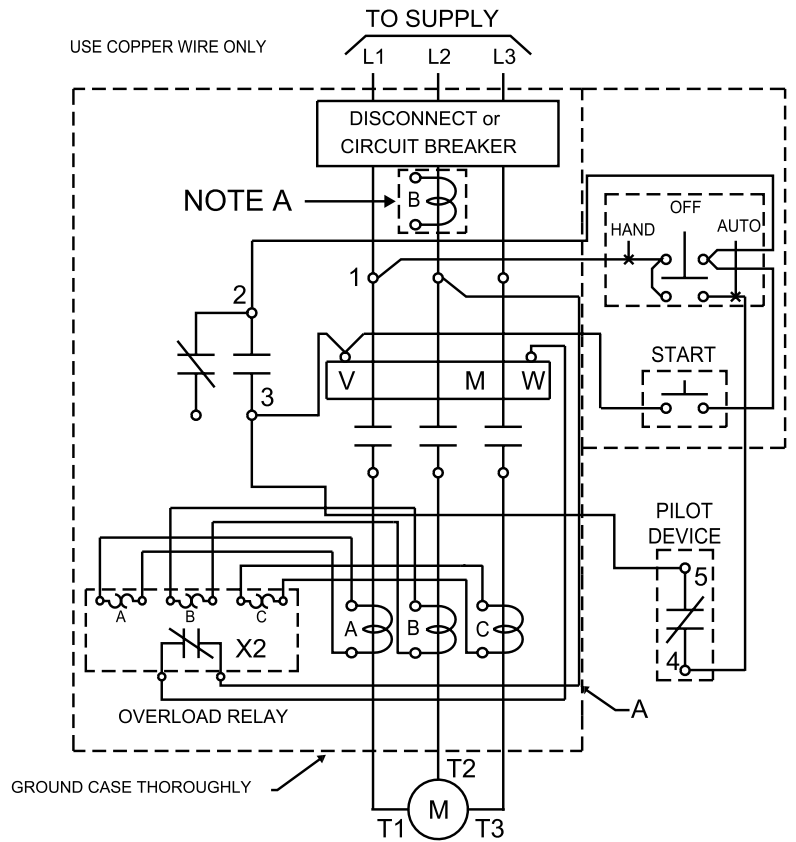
TO SUPPLY

USE COPPER WIRE ONLY

L1 L2 L3

DISCONNECT or CIRCUIT BREAKER

NOTE A

B

OFF

HAND

AUTO

1

2

V M W

START

3

PILOT DEVICE

5

A B C

A B C

X2

4

A

OVERLOAD RELAY

GROUND CASE THOROUGHLY

T2

M

T1 T3